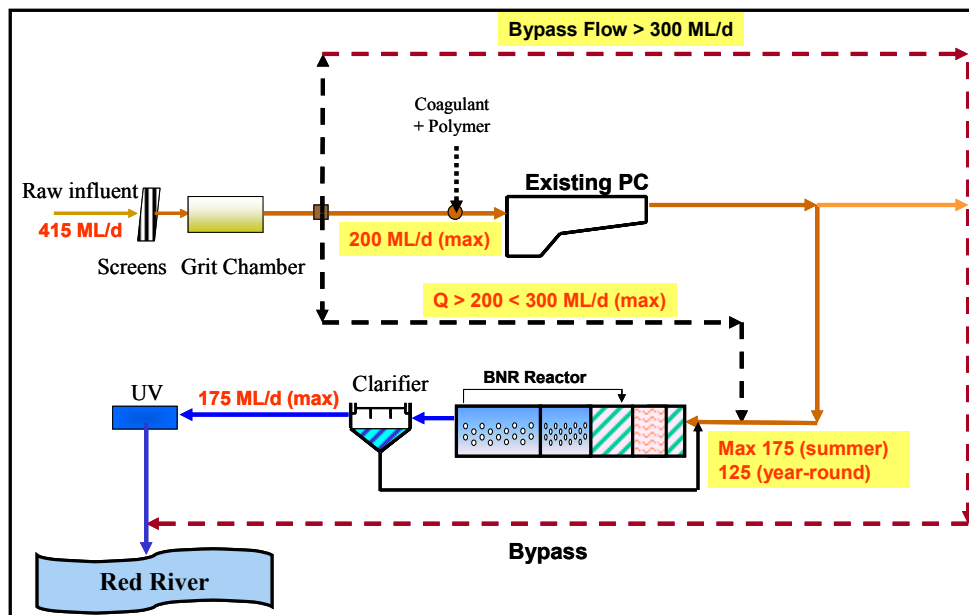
Bypass Flow > 300 ML/d

Coagulant + Polymer

Raw influent
415 ML/d

Existing PC

200 ML/d (max)

Screens Grit Chamber

Q > 200 < 300 ML/d (max)

UV

175 ML/d (max)

Clarifier

BNR Reactor

Max 175 (summer)
125 (year-round)

Bypass

Red River